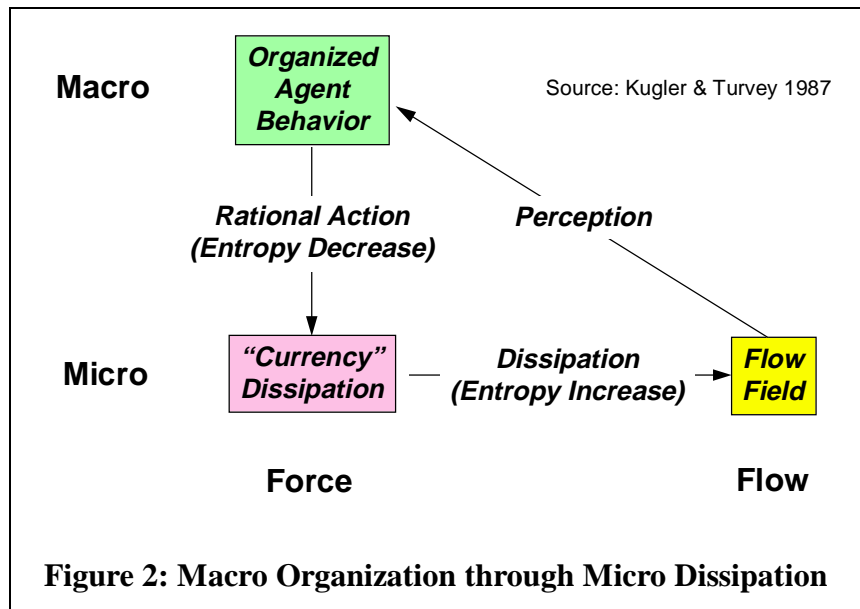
Macro

Organized Agent Behavior

Source: Kugler & Turvey 1987

Rational Action (Entropy Decrease)

Perception

Micro

"Currency" Dissipation

Dissipation (Entropy Increase)

Flow Field

Force

Flow

Figure 2: Macro Organization through Micro Dissipation